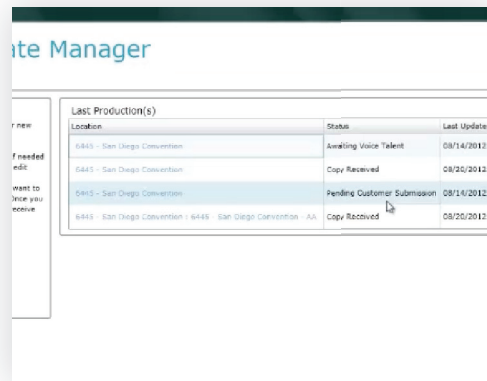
ate Manager

r new

f needed
edit

want to
Once you
receive

Last Production(s)

| Location | Status | Last Update |
|---|---|---|
| 6445 - San Diego Convention | Awaiting Voice Talent | 08/14/2012 |
| 6445 - San Diego Convention | Copy Received | 08/20/2012 |
| 6445 - San Diego Convention | Pending Customer Submission | 08/14/2012 |
| 6445 - San Diego Convention : 6446 - San Diego Convention - AA | Copy Received | 08/20/2012 |